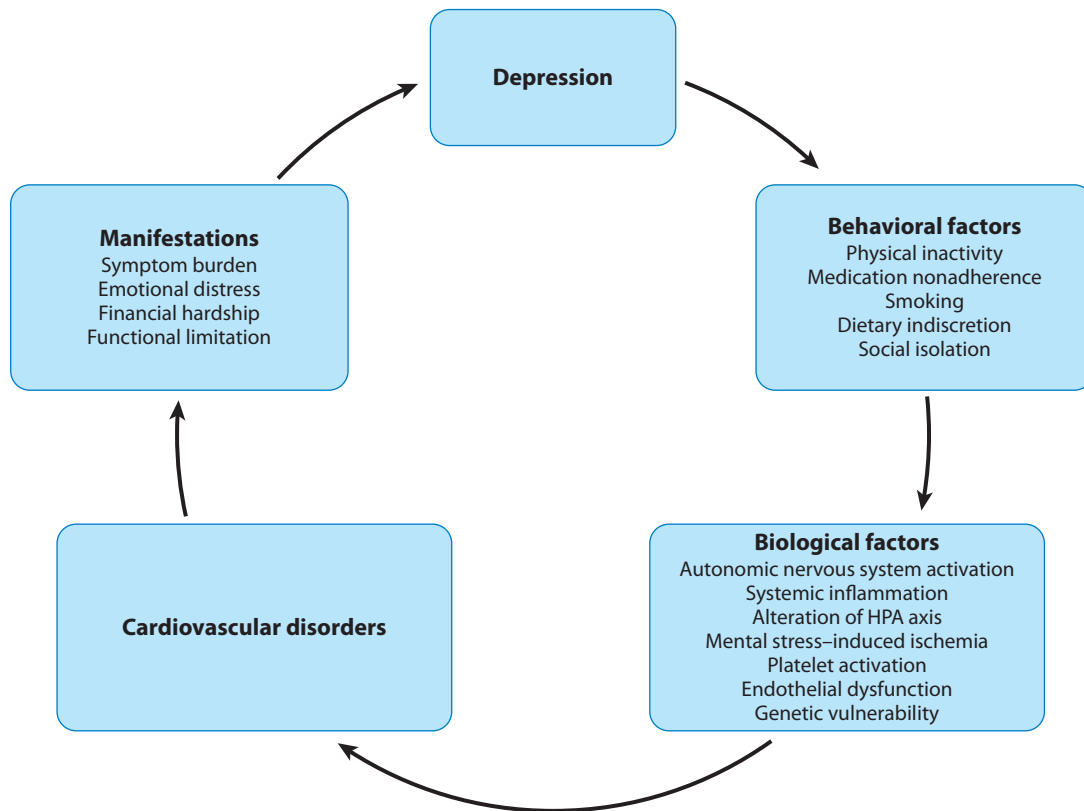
Depression

Behavioral factors
Physical inactivity
Medication nonadherence
Smoking
Dietary indiscretion
Social isolation

Biological factors
Autonomic nervous system activation
Systemic inflammation
Alteration of HPA axis
Mental stress–induced ischemia
Platelet activation
Endothelial dysfunction
Genetic vulnerability

Cardiovascular disorders

Manifestations
Symptom burden
Emotional distress
Financial hardship
Functional limitation